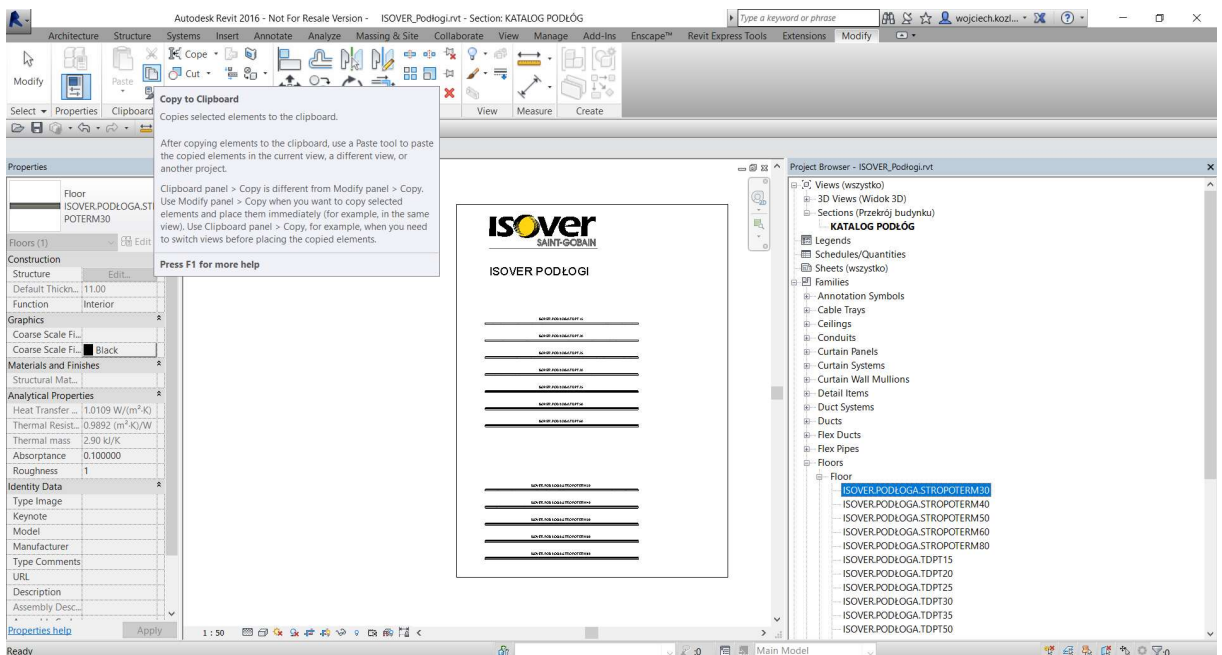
Autodesk Revit 2016 - Not For Resale Version - ISOVER_Podłogi.rvt - Section: KATALOG PODŁÓG

Type a keyword or phrase

wojciech.kozl...

Architecture Structure Systems Insert Annotate Analyze Massing & Site Collaborate View Manage Add-Ins Enscape™ Revit Express Tools Extensions Modify

Modify Paste Cope Cut

Select Properties Clipboard View Measure Create

Copy to Clipboard

Copies selected elements to the clipboard.

After copying elements to the clipboard, use a Paste tool to paste the copied elements in the current view, a different view, or another project.

Clipboard panel > Copy is different from Modify panel > Copy. Use Modify panel > Copy when you want to copy selected elements and place them immediately (for example, in the same view). Use Clipboard panel > Copy, for example, when you need to switch views before placing the copied elements.

Press F1 for more help

Properties

Floor
ISOVER.PODŁOGA.ST POTERM30

Floors (1) Edit

| Construction | |
|---|---|
| Structure | Edit... |
| Default Thickn... | 11.00 |
| Function | Interior |
| Graphics | |
| Coarse Scale Fi... | |
| Coarse Scale Fi... | Black |
| Materials and Finishes | |
| Structural Mat... | |
| Analytical Properties | |
| Heat Transfer ... | 1.0109 W/(m²·K) |
| Thermal Resist... | 0.9892 (m²·K)/W |
| Thermal mass | 2.90 kJ/K |
| Absorptance | 0.100000 |
| Roughness | 1 |
| Identity Data | |
| Type Image | |
| Keynote | |
| Model | |
| Manufacturer | |
| Type Comments | |
| URL | |
| Description | |
| Assembly Desc... | |

Properties help Apply

ISOVER SAINT-GOBAIN

ISOVER PODŁOGI

1 : 50

Project Browser - ISOVER_Podłogi.rvt

Views (wszystko)
3D Views (Widok 3D)
Sections (Przekrój budynku)
KATALOG PODŁÓG
Legends
Schedules/Quantities
Sheets (wszystko)
Families
Annotation Symbols
Cable Trays
Ceilings
Conduits
Curtain Panels
Curtain Systems
Curtain Wall Mullions
Detail Items
Duct Systems
Ducts
Flex Ducts
Flex Pipes
Floors
Floor
ISOVER.PODŁOGA.STROPOTERM30
ISOVER.PODŁOGA.STROPOTERM40
ISOVER.PODŁOGA.STROPOTERM50
ISOVER.PODŁOGA.STROPOTERM60
ISOVER.PODŁOGA.STROPOTERM80
ISOVER.PODŁOGA.TDPT15
ISOVER.PODŁOGA.TDPT20
ISOVER.PODŁOGA.TDPT25
ISOVER.PODŁOGA.TDPT30
ISOVER.PODŁOGA.TDPT35
ISOVER.PODŁOGA.TDPT50

Ready

:0

Main Model

:0